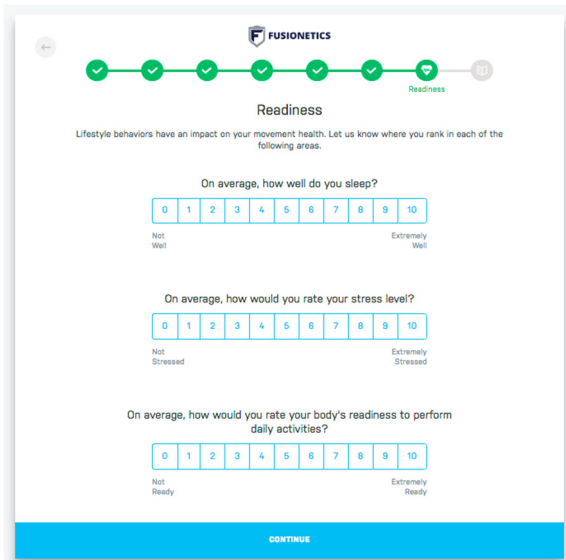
F FUSIONETICS

Readiness

Readiness

Lifestyle behaviors have an impact on your movement health. Let us know where you rank in each of the following areas.

On average, how well do you sleep?

| 0 | 1 | 2 | 3 | 4 | 5 | 6 | 7 | 8 | 9 | 10 |
|---|---|---|---|---|---|---|---|---|---|---|

Not Well

Extremely Well

On average, how would you rate your stress level?

| 0 | 1 | 2 | 3 | 4 | 5 | 6 | 7 | 8 | 9 | 10 |
|---|---|---|---|---|---|---|---|---|---|---|

Not Stressed

Extremely Stressed

On average, how would you rate your body's readiness to perform daily activities?

| 0 | 1 | 2 | 3 | 4 | 5 | 6 | 7 | 8 | 9 | 10 |
|---|---|---|---|---|---|---|---|---|---|---|

Not Ready

Extremely Ready

CONTINUE